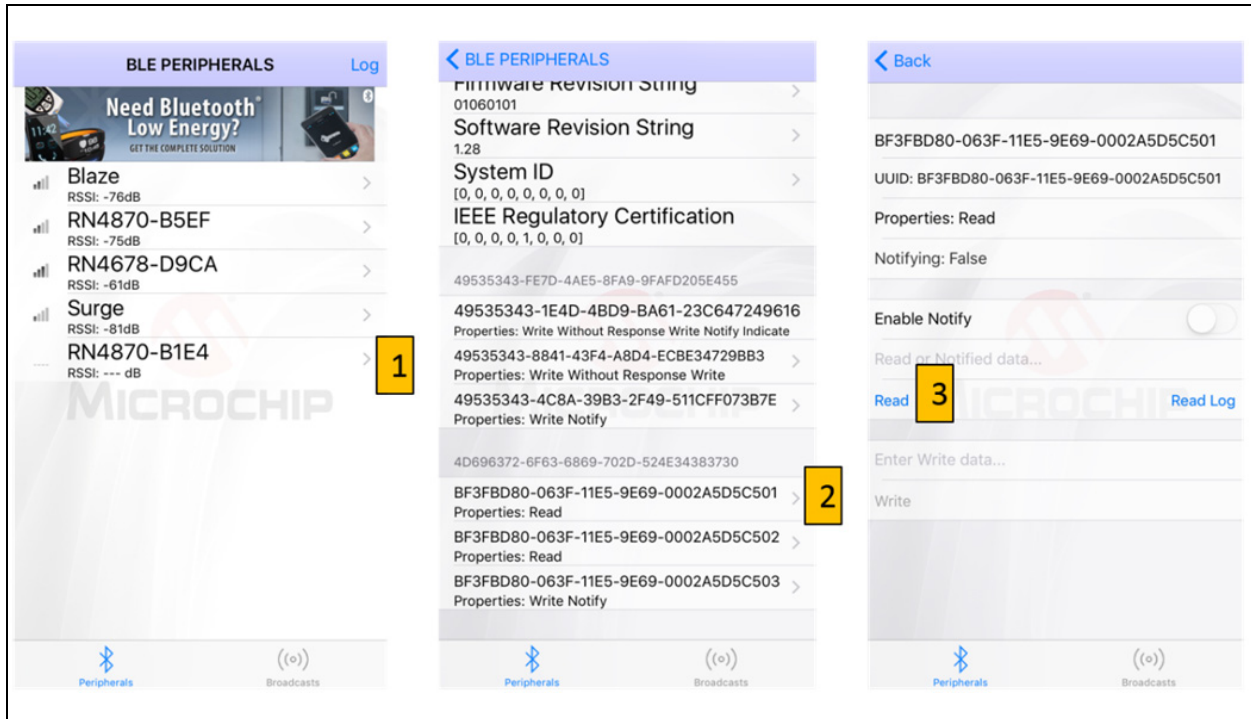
BLE PERIPHERALS Log

Need Bluetooth® Low Energy? GET THE COMPLETE SOLUTION

Blaze
RSSI: -76dB

RN4870-B5EF
RSSI: -75dB

RN4678-D9CA
RSSI: -61dB

Surge
RSSI: -81dB

RN4870-B1E4
RSSI: --- dB

1

MICROCHIP

Peripherals Broadcasts

BLE PERIPHERALS

Firmware Revision String
01060101

Software Revision String
1.28

System ID
[0, 0, 0, 0, 0, 0, 0, 0]

IEEE Regulatory Certification
[0, 0, 0, 0, 1, 0, 0, 0]

49535343-FE7D-4AE5-8FA9-9FAFD205E455

49535343-1E4D-4BD9-BA61-23C647249616
Properties: Write Without Response Write Notify Indicate

49535343-8841-43F4-A8D4-ECBE34729BB3
Properties: Write Without Response Write

49535343-4C8A-39B3-2F49-511CFF073B7E
Properties: Write Notify

4D696372-6F63-6869-702D-524E34383730

BF3FBD80-063F-11E5-9E69-0002A5D5C501
Properties: Read

2

BF3FBD80-063F-11E5-9E69-0002A5D5C502
Properties: Read

BF3FBD80-063F-11E5-9E69-0002A5D5C503
Properties: Write Notify

Peripherals Broadcasts

Back

BF3FBD80-063F-11E5-9E69-0002A5D5C501

UUID: BF3FBD80-063F-11E5-9E69-0002A5D5C501

Properties: Read

Notifying: False

Enable Notify

Read or Notified data...

Read 3 Read Log

Enter Write data...

Write

Peripherals Broadcasts